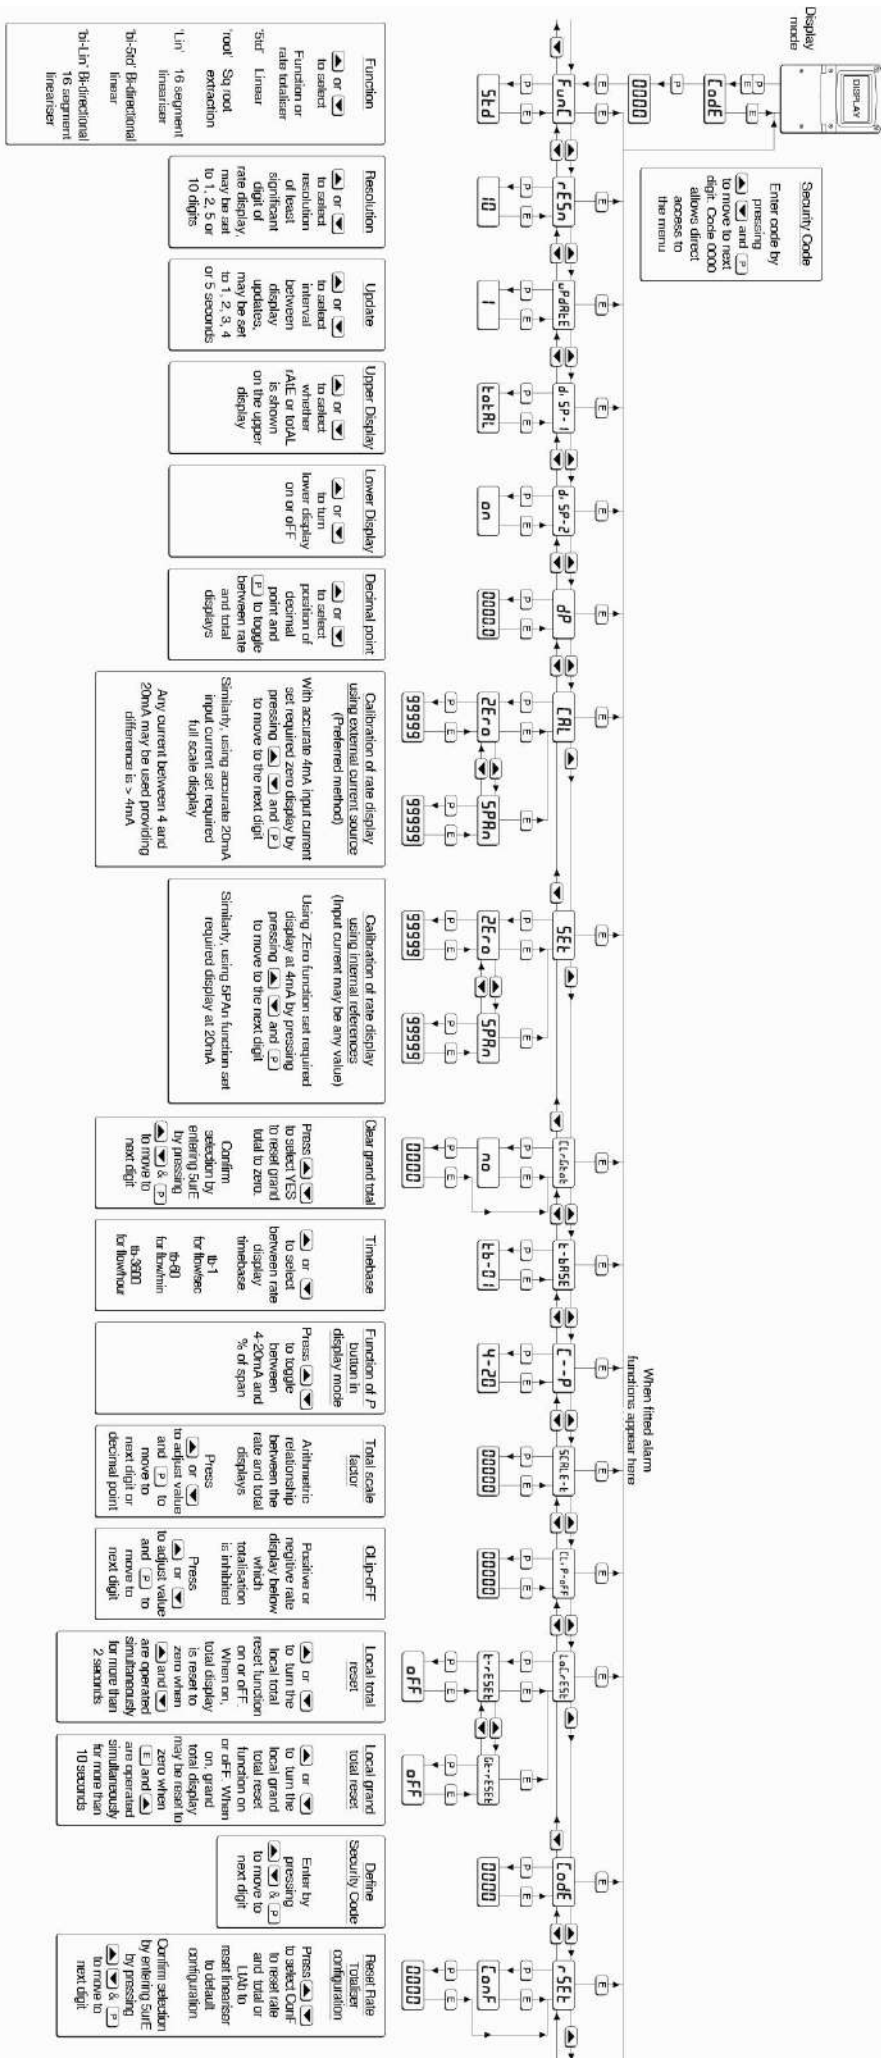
Display mode

DISPLAY

CodE

Security Code

Enter code by pressing ▲ ▼ and P to move to next digit. Code 0000 allows direct access to the menu

P E

0000

FunC

Std

Function

▲ or ▼ to select Function or rate totaliser

'Std' Linear

'root' Sq root extraction

'Lin' 16 segment lineariser

'bi-Std' Bi-directional linear

'bi-Lin' Bi-directional 16 segment lineariser

rESn

10

Resolution

▲ or ▼ to select resolution of least significant digit of rate display, may be set to 1, 2, 5 or 10 digits

uPdAtE

1

Update

▲ or ▼ to select interval between display updates, may be set to 1, 2, 3, 4 or 5 seconds

d. SP-1

totAL

Upper Display

▲ or ▼ to select whether rAtE or totAL is shown on the upper display

d. SP-2

on

Lower Display

▲ or ▼ to turn lower display on or oFF

dP

0000.0

Decimal point

▲ or ▼ to select position of decimal point and P to toggle between rate and total displays

CAL

ZEro

SPAn

99999

99999

Calibration of rate display using external current source (Preferred method)

With accurate 4mA input current set required zero display by pressing ▲ ▼ and P to move to the next digit

Similarly, using accurate 20mA input current set required full scale display

Any current between 4 and 20mA may be used providing difference is > 4mA

SEt

ZEro

SPAn

99999

99999

Calibration of rate display using internal references (Input current may be any value)

Using ZEro function set required display at 4mA by pressing ▲ ▼ and P to move to the next digit

Similarly, using SPAn function set required display at 20mA

CLr.Gtot

no

0000

Clear grand total

Press ▲ ▼ to select YES to reset grand total to zero.

Confirm selection by entering SurE by pressing ▲ ▼ & P to move to next digit

t-bASE

tb-01

Timebase

▲ or ▼ to select between rate display timebase.

tb-1 for flow/sec

tb-60 for flow/min

tb-3600 for flow/hour

When fitted alarm functions appear here

C--P

4-20

Function of P button in display mode

Press ▲ ▼ to toggle between 4-20mA and % of span

SCALE-t

00000

Total scale factor

Arithmetic relationship between the rate and total displays

Press ▲ or ▼ to adjust value and P to move to next digit or decimal point

CLP-oFF

00000

CLip-oFF

Positive or negative rate display below which totalisation is inhibited

Press ▲ or ▼ to adjust value and P to move to next digit

LoC.rESt

t-rESEt

oFF

Local total reset

▲ or ▼ to turn the local total reset function on or oFF. When on, total display is reset to zero when ▲ and ▼ are operated simultaneously for more than 2 seconds

Gt-rESEt

oFF

Local grand total reset

▲ or ▼ to turn the local grand total reset function on or oFF. When on, grand total display may be reset to zero when E and ▲ are operated simultaneously for more than 10 seconds

CodE

0000

Define Security Code

Enter by pressing ▲ ▼ & P to move to next digit

rSEt

ConF

0000

Reset Rate Totaliser configuration

Press ▲ ▼ to select Conf- to reset rate and total or LtAb to reset lineariser to default configuration

Confirm selection by entering SurE by pressing ▲ ▼ & P to move to next digit